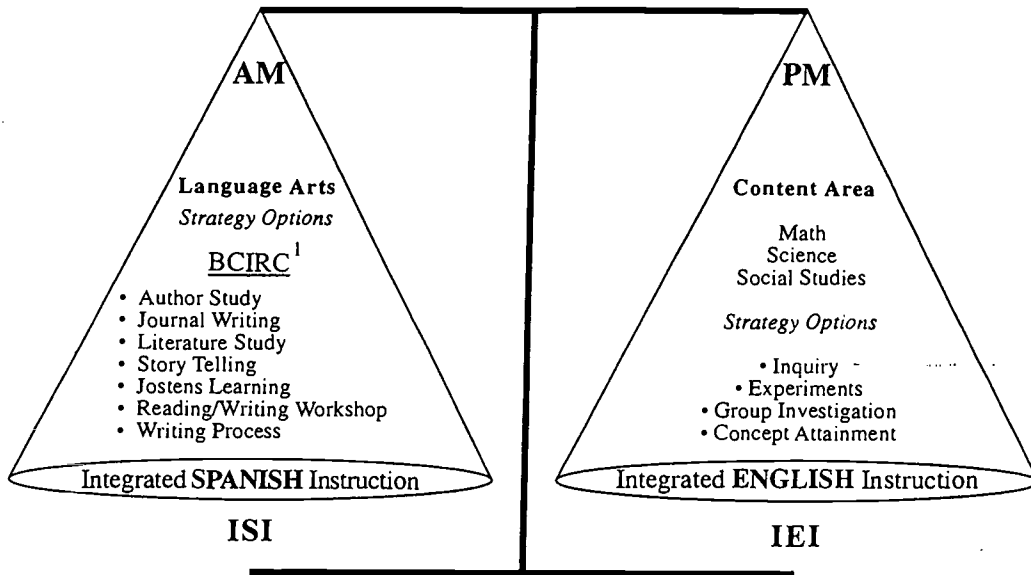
AM

Language Arts

*Strategy Options*

BCIRC$^1$

• Author Study
• Journal Writing
• Literature Study
• Story Telling
• Jostens Learning
• Reading/Writing Workshop
• Writing Process

Integrated SPANISH Instruction

ISI

PM

Content Area

Math
Science
Social Studies

*Strategy Options*

• Inquiry
• Experiments
• Group Investigation
• Concept Attainment

Integrated ENGLISH Instruction

IEI